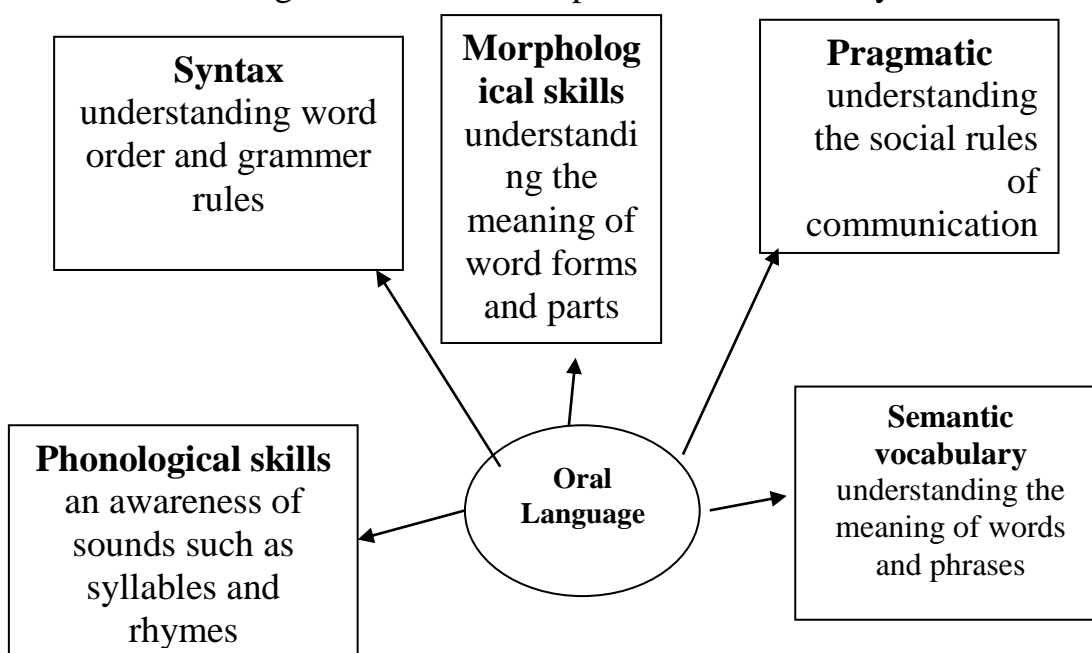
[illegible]

**Syntax**
understanding word order and grammer rules

**Morphological skills**
understanding the meaning of word forms and parts

**Pragmatic**
understanding the social rules of communication

**Oral Language**

**Phonological skills**
an awareness of sounds such as syllables and rhymes

**Semantic vocabulary**
understanding the meaning of words and phrases